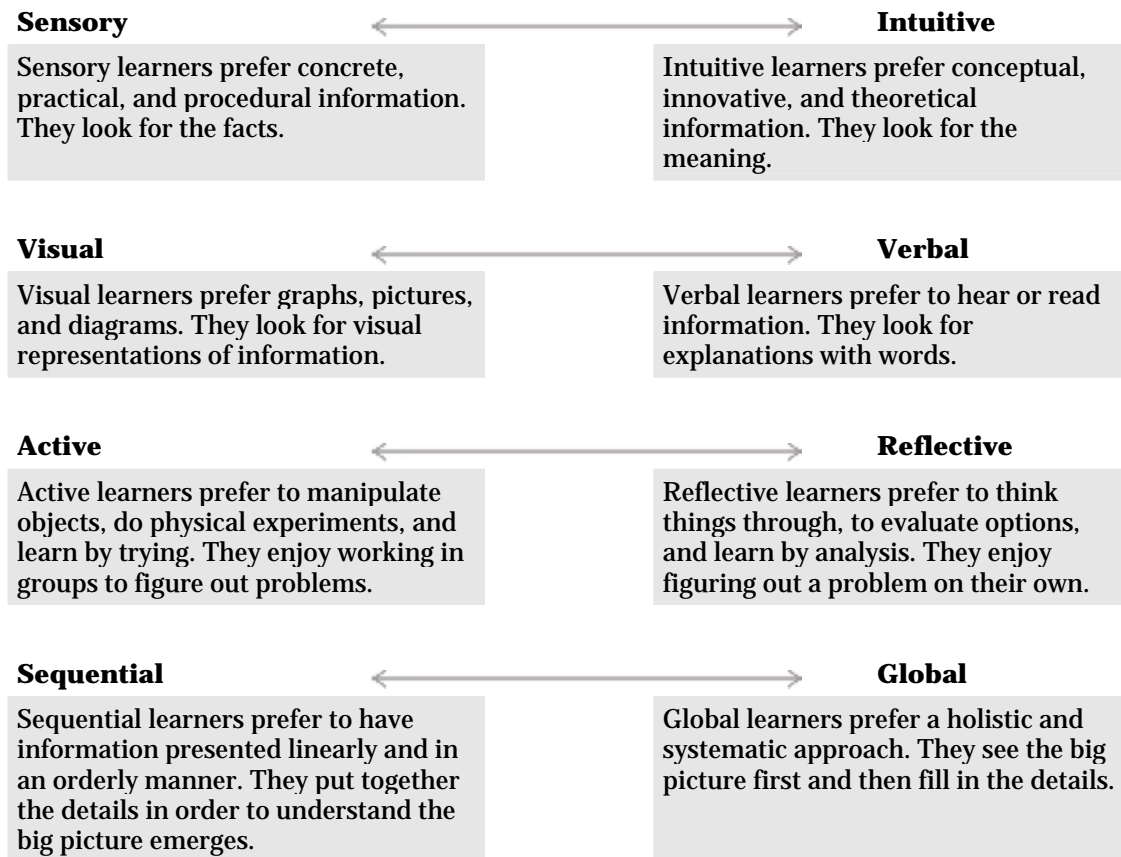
**Sensory**

Sensory learners prefer concrete, practical, and procedural information. They look for the facts.

**Intuitive**

Intuitive learners prefer conceptual, innovative, and theoretical information. They look for the meaning.

**Visual**

Visual learners prefer graphs, pictures, and diagrams. They look for visual representations of information.

**Verbal**

Verbal learners prefer to hear or read information. They look for explanations with words.

**Active**

Active learners prefer to manipulate objects, do physical experiments, and learn by trying. They enjoy working in groups to figure out problems.

**Reflective**

Reflective learners prefer to think things through, to evaluate options, and learn by analysis. They enjoy figuring out a problem on their own.

**Sequential**

Sequential learners prefer to have information presented linearly and in an orderly manner. They put together the details in order to understand the big picture emerges.

**Global**

Global learners prefer a holistic and systematic approach. They see the big picture first and then fill in the details.